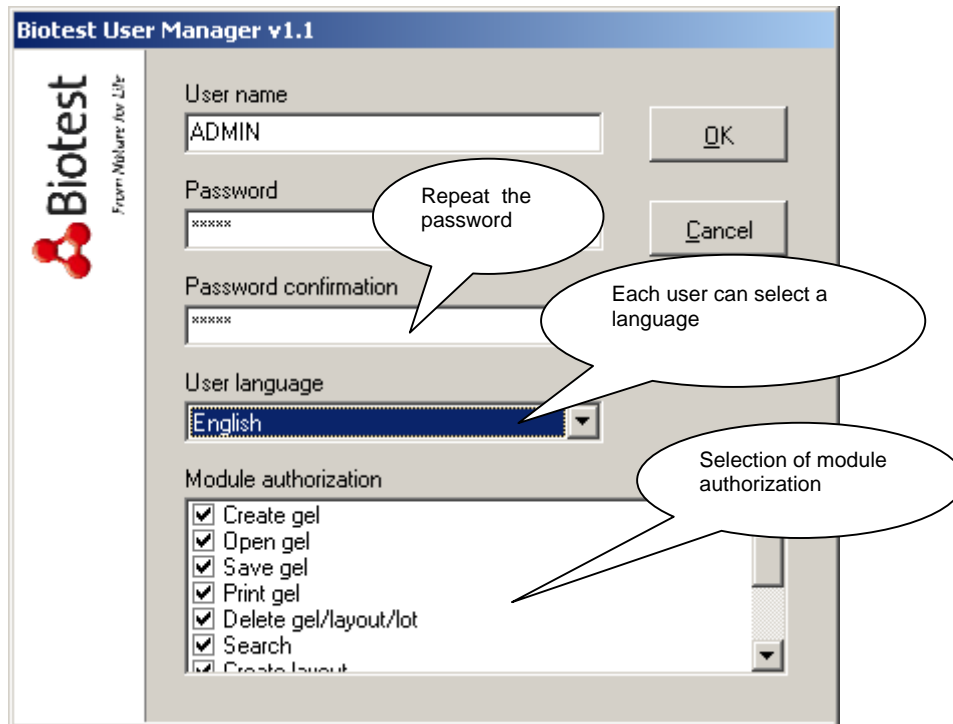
Biotest User Manager v1.1

Biotest
From Nature for Life

User name
ADMIN

OK

Password
*****

Repeat the password

Cancel

Password confirmation
*****

Each user can select a language

User language
English

Module authorization

Selection of module authorization

☑ Create gel
☑ Open gel
☑ Save gel
☑ Print gel
☑ Delete gel/layout/lot
☑ Search
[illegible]